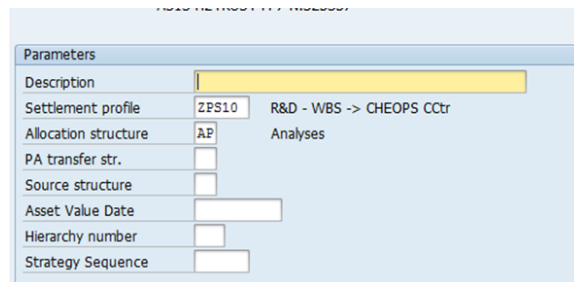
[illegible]

Parameters

| | | |
|---|---|---|
| Description | | |
| Settlement profile | ZPS10 | R&D - WBS -> CHEOPS CCtr |
| Allocation structure | AP | Analyses |
| PA transfer str. | | |
| Source structure | | |
| Asset Value Date | | |
| Hierarchy number | | |
| Strategy Sequence | | |